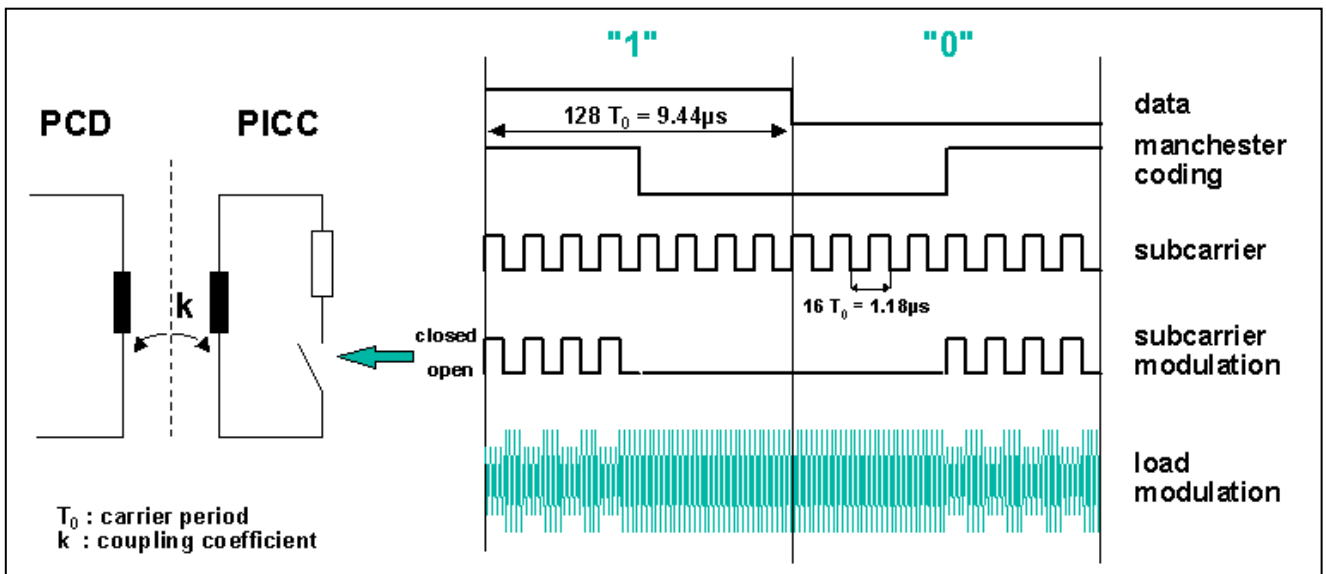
PCD

PICC

k

"1"

"0"

$128\ T_0 = 9.44\mu s$

data

manchester coding

subcarrier

$16\ T_0 = 1.18\mu s$

closed

open

subcarrier modulation

load modulation

$T_0$ : carrier period
k : coupling coefficient